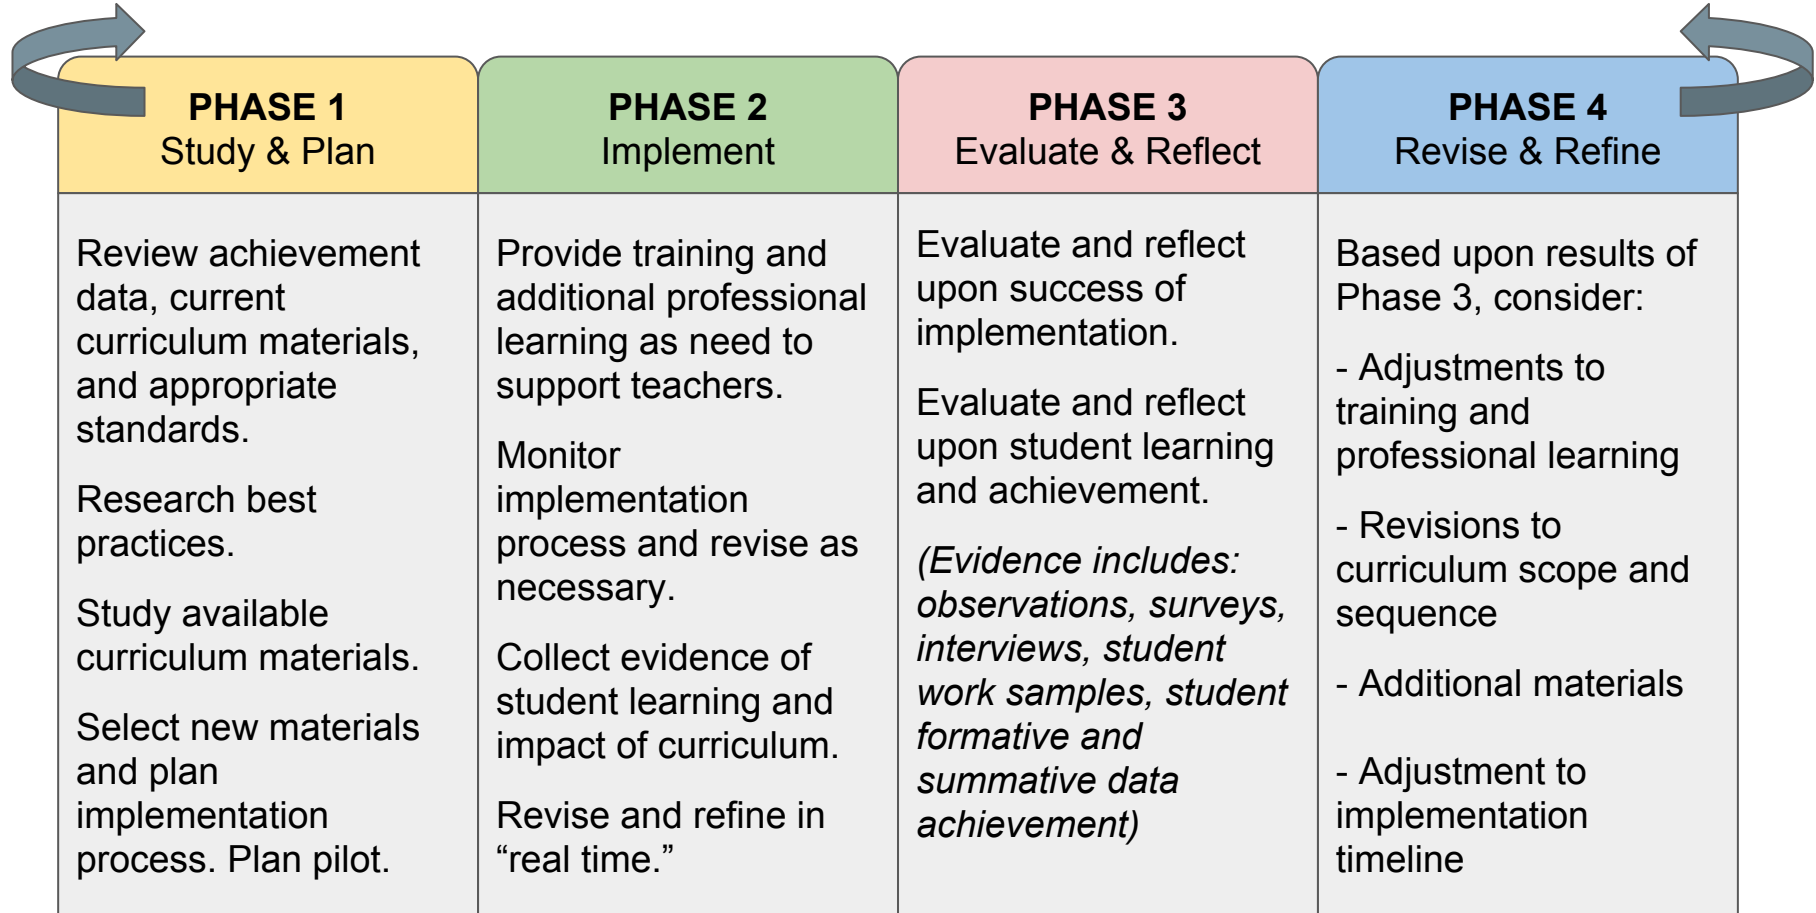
| **PHASE 1** Study & Plan | **PHASE 2** Implement | **PHASE 3** Evaluate & Reflect | **PHASE 4** Revise & Refine |
|---|---|---|---|
| Review achievement data, current curriculum materials, and appropriate standards.<br><br>Research best practices.<br><br>Study available curriculum materials.<br><br>Select new materials and plan implementation process. Plan pilot. | Provide training and additional professional learning as need to support teachers.<br><br>Monitor implementation process and revise as necessary.<br><br>Collect evidence of student learning and impact of curriculum.<br><br>Revise and refine in “real time.” | Evaluate and reflect upon success of implementation.<br><br>Evaluate and reflect upon student learning and achievement.<br><br>*(Evidence includes: observations, surveys, interviews, student work samples, student formative and summative data achievement)* | Based upon results of Phase 3, consider:<br><br>- Adjustments to training and professional learning<br><br>- Revisions to curriculum scope and sequence<br><br>- Additional materials<br><br>- Adjustment to implementation timeline |